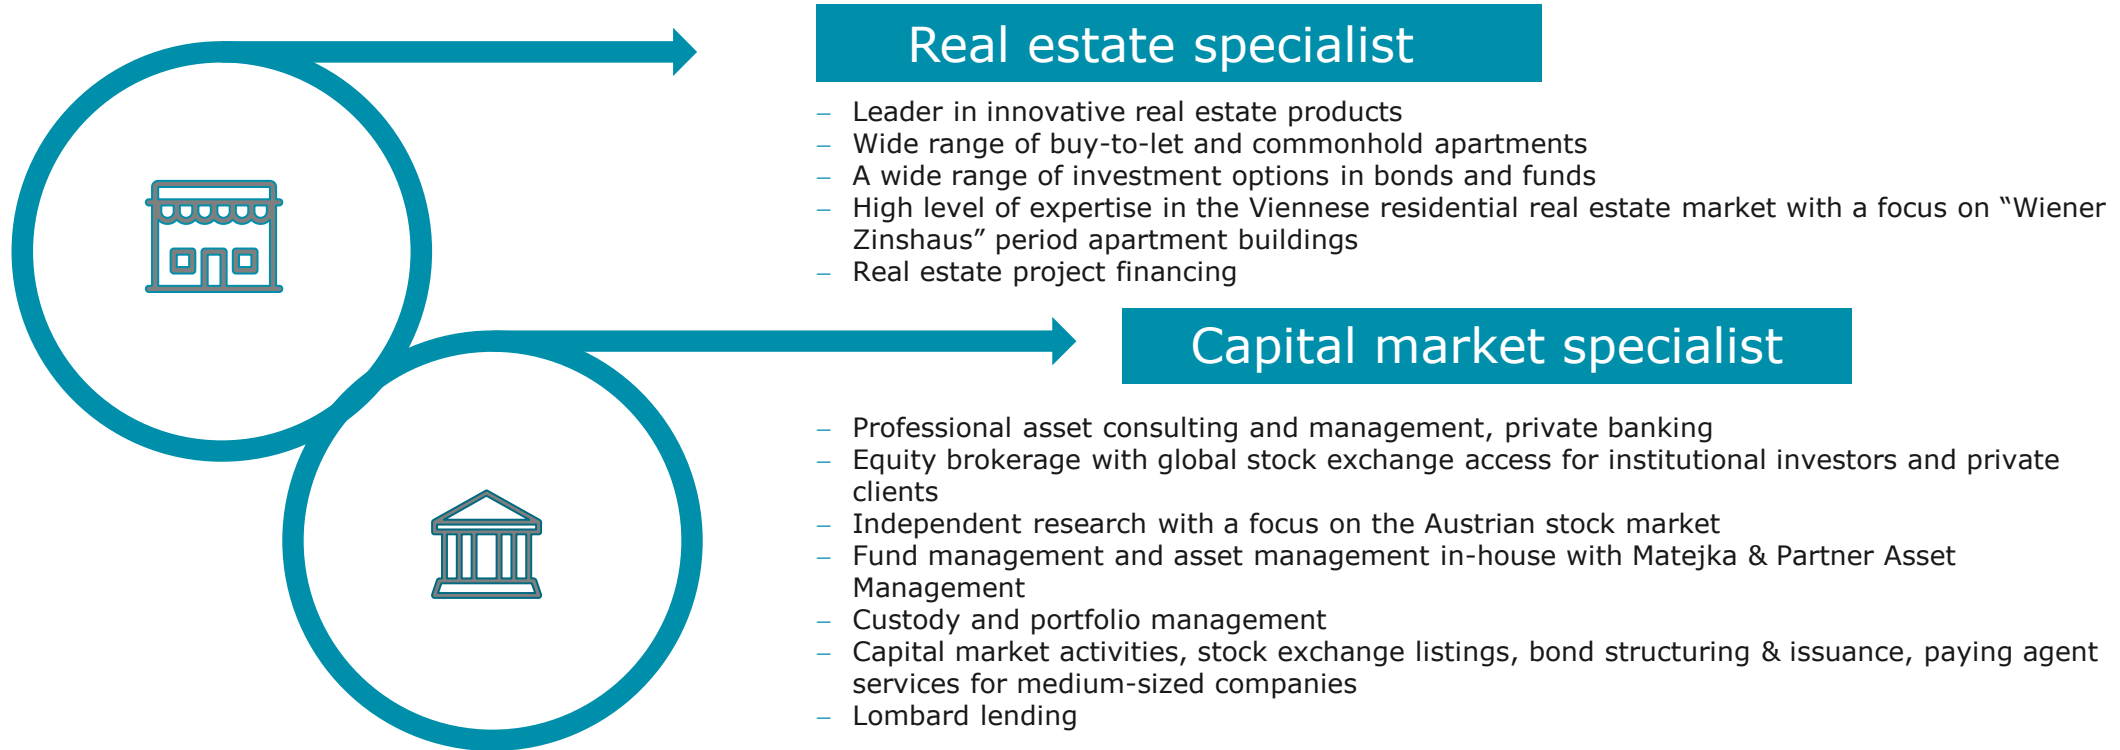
Real estate specialist

– Leader in innovative real estate products
– Wide range of buy-to-let and commonhold apartments
– A wide range of investment options in bonds and funds
– High level of expertise in the Viennese residential real estate market with a focus on “Wiener Zinshaus” period apartment buildings
– Real estate project financing

Capital market specialist

– Professional asset consulting and management, private banking
– Equity brokerage with global stock exchange access for institutional investors and private clients
– Independent research with a focus on the Austrian stock market
– Fund management and asset management in-house with Matejka & Partner Asset Management
– Custody and portfolio management
– Capital market activities, stock exchange listings, bond structuring & issuance, paying agent services for medium-sized companies
– Lombard lending